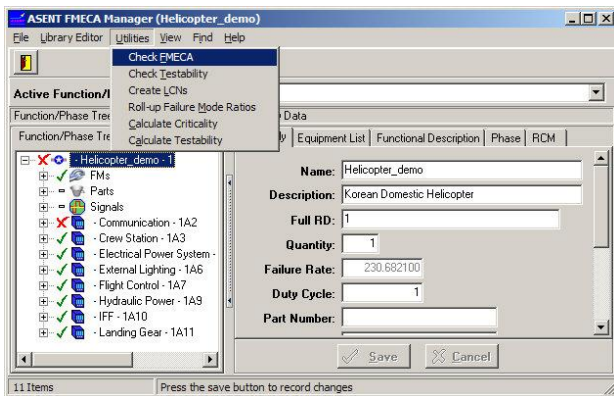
ASENT FMECA Manager (Helicopter_demo)

File Library Editor Utilities View Find Help

Check FMECA
Check Testability
Create LCNs
Roll-up Failure Mode Ratios
Calculate Criticality
Calculate Testability

Active Function/I

Function/Phase Tree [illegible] Data

Function/Phase Tre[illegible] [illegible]ly | Equipment List | Functional Description | Phase | RCM

- Helicopter_demo - 1
FMs
Parts
Signals
- Communication - 1A2
- Crew Station - 1A3
- Electrical Power System -
- External Lighting - 1A6
- Flight Control - 1A7
- Hydraulic Power - 1A9
- IFF - 1A10
- Landing Gear - 1A11

Name: Helicopter_demo
Description: Korean Domestic Helicopter
Full RD: 1
Quantity: 1
Failure Rate: 230.682100
Duty Cycle: 1
Part Number:

Save
Cancel

11 Items
Press the save button to record changes